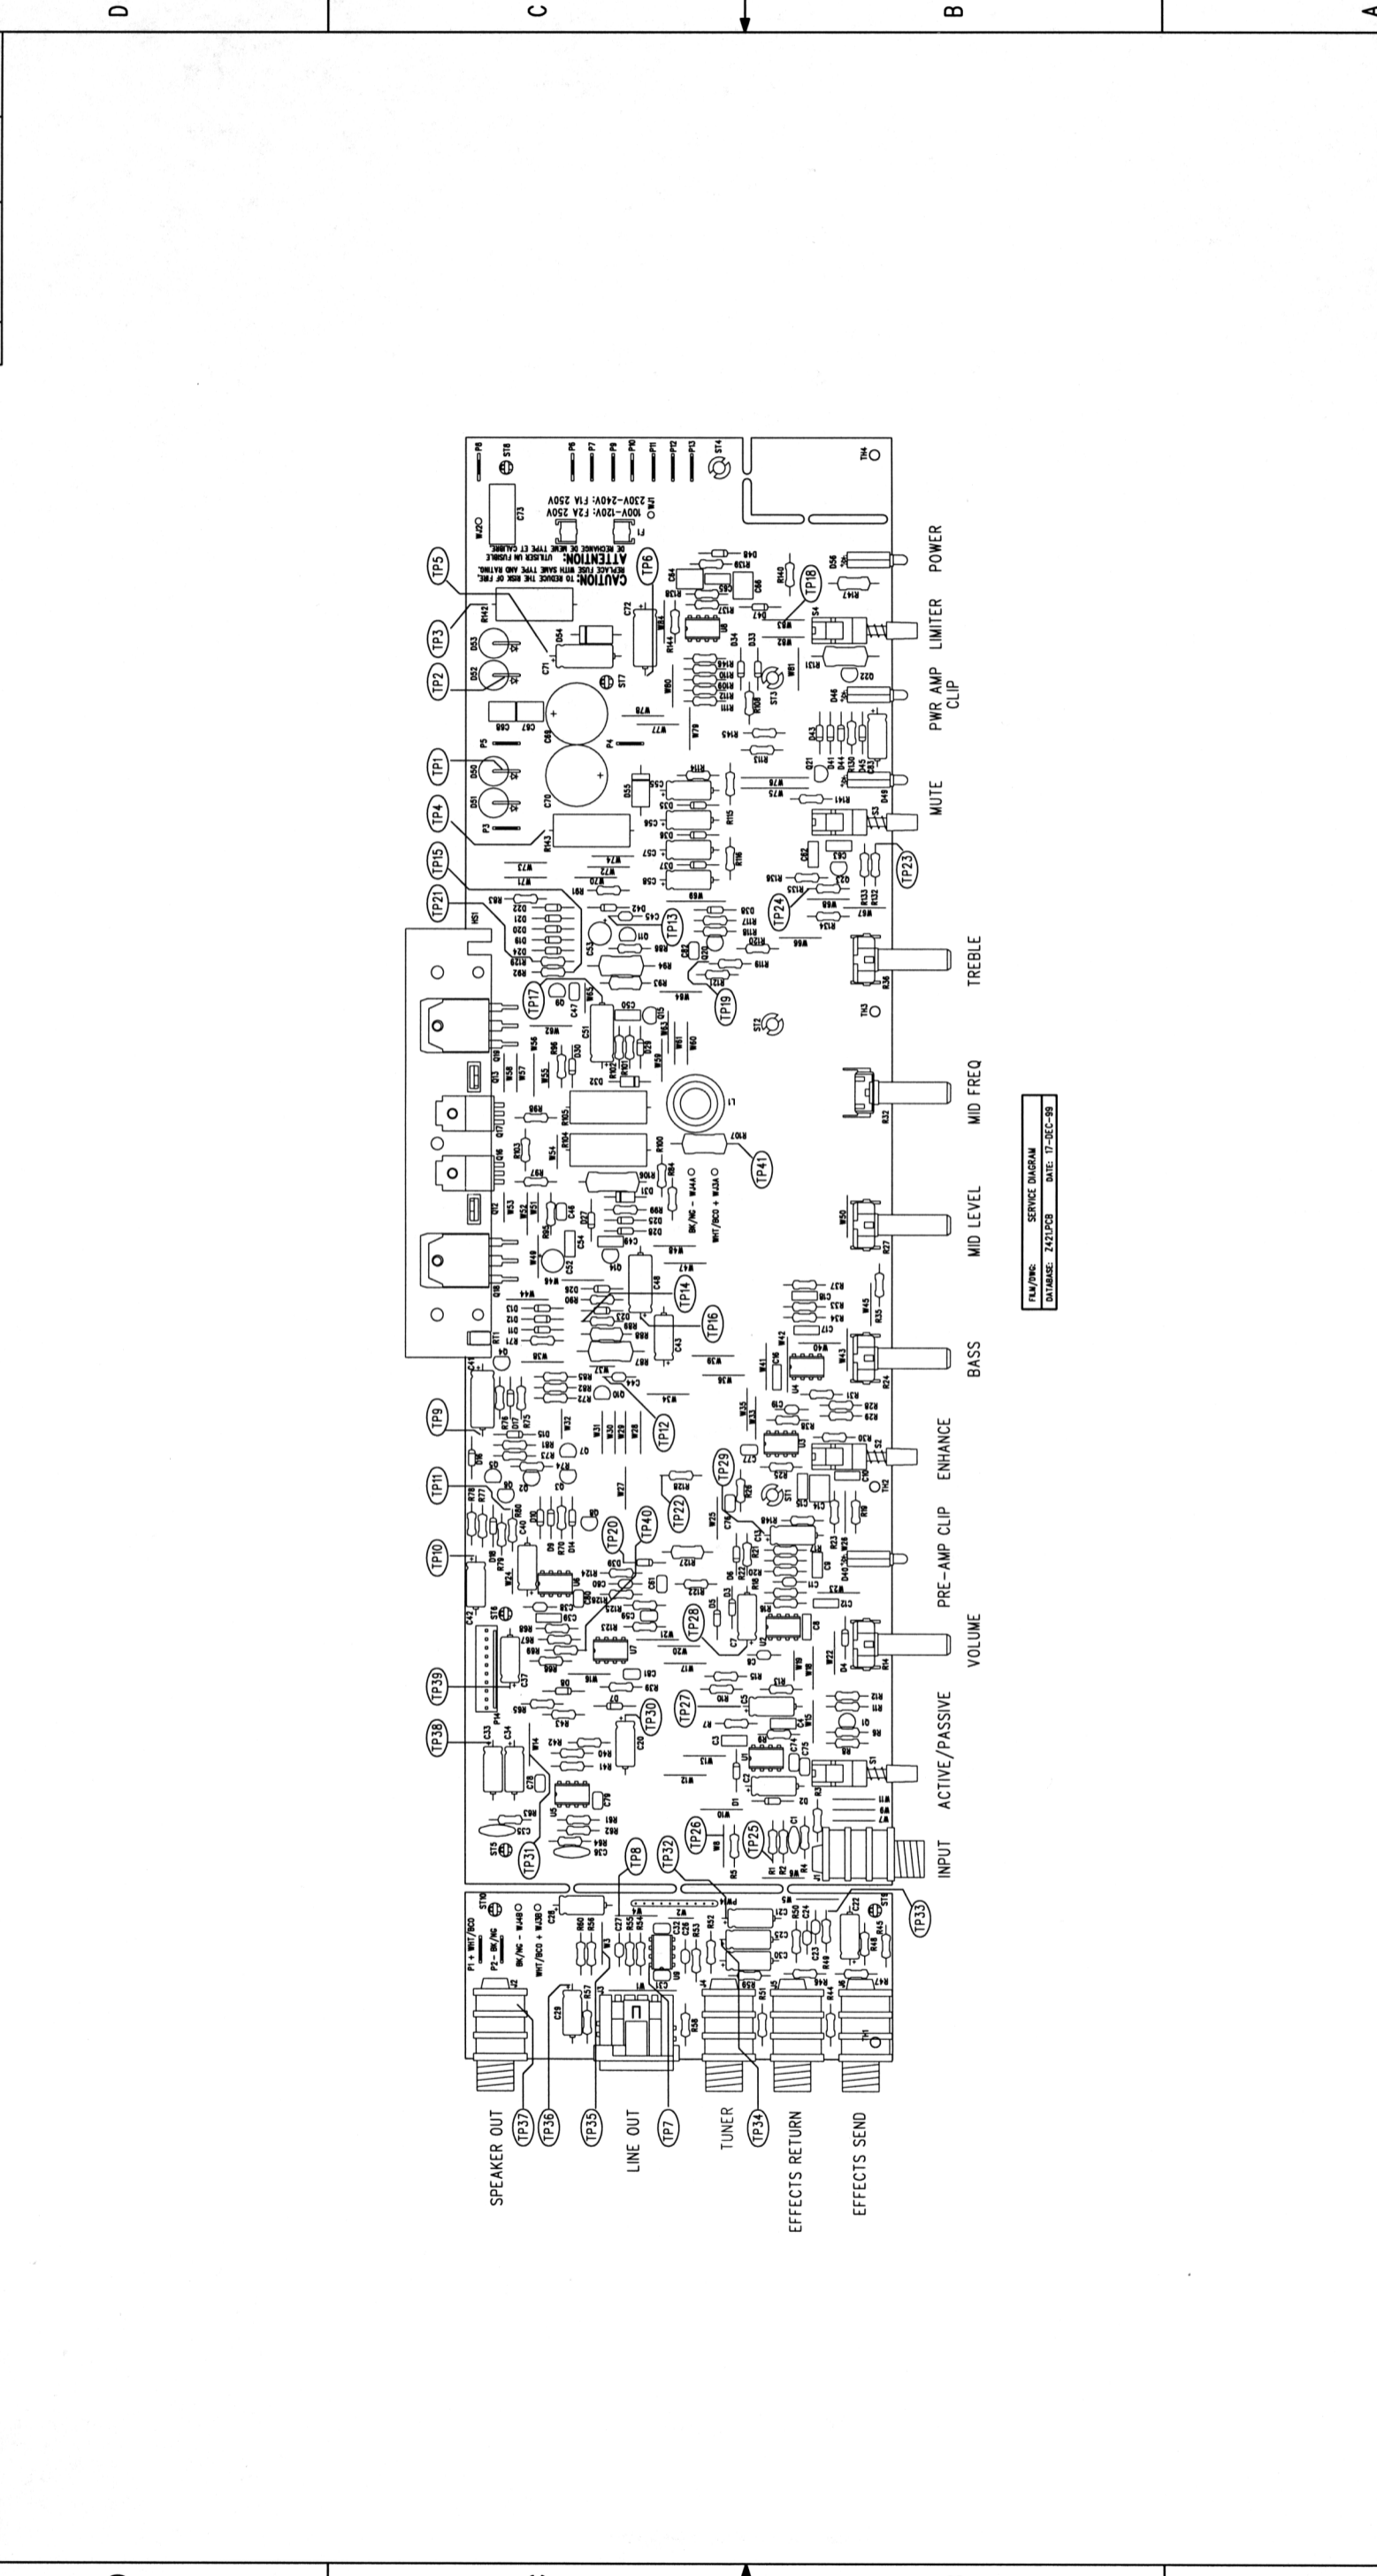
D C B A

CAUTION: TO REDUCE THE RISK OF FIRE, REPLACE FUSE WITH SAME TYPE AND RATING.
ATTENTION: UTILISER UN FUSIBLE DE RECHANGE DE MEME TYPE ET CALIBRE.
100V-120V: F2A 250V
230V-240V: F1A 250V

TP5 TP3 TP2 TP1 TP4 TP15 TP21 TP6 TP18 TP13 TP17 TP19 TP24 TP23 TP41 TP14 TP16 TP12 TP9 TP11 TP10 TP39 TP38 TP31 TP20 TP40 TP22 TP29 TP28 TP27 TP30 TP26 TP25 TP8 TP32 TP33 TP37 TP36 TP35 TP7 TP34

POWER
LIMITER
PWR AMP CLIP
MUTE
TREBLE
MID FREQ
MID LEVEL
BASS
ENHANCE
PRE-AMP CLIP
VOLUME
ACTIVE/PASSIVE
INPUT

SPEAKER OUT
LINE OUT
TUNER
EFFECTS RETURN
EFFECTS SEND

P1 + WHT/BCO
P2 - BK/NG
BK/NG - WJ4B
WHT/BCO + WJ3B
BK/NG - WJ4A
WHT/BCO + WJ3A

| FILM/DWG: | SERVICE DIAGRAM | |
|---|---|---|
| DATABASE: | Z421PCB | DATE: 17-DEC-99 |